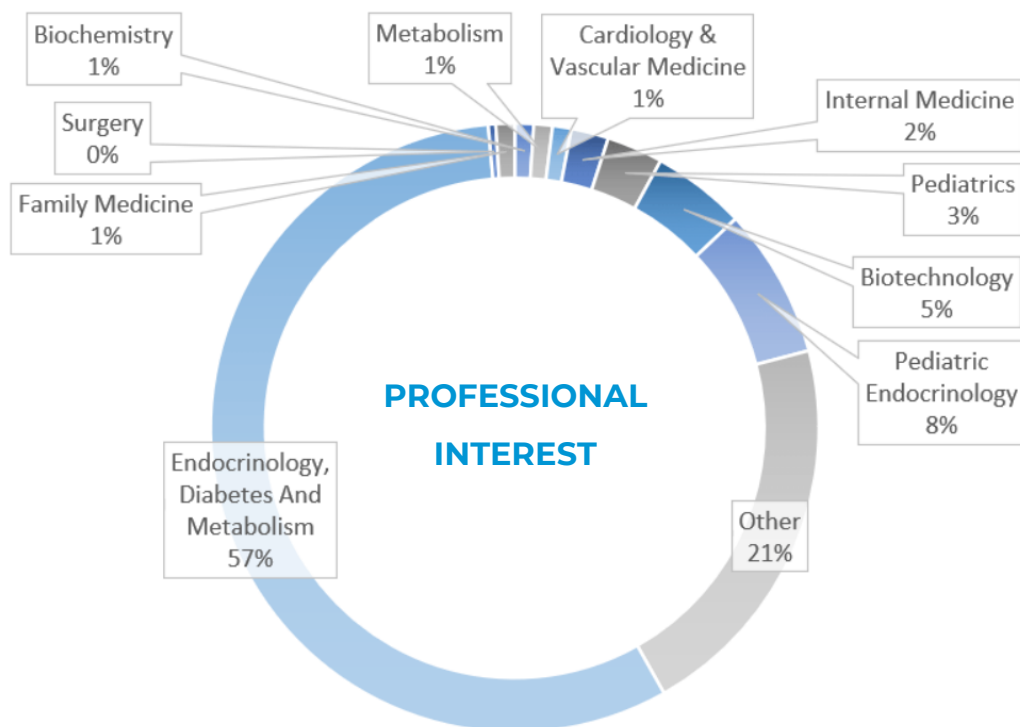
Biochemistry
1%

Metabolism
1%

Cardiology & Vascular Medicine
1%

Internal Medicine
2%

Surgery
0%

Pediatrics
3%

Family Medicine
1%

Biotechnology
5%

Pediatric Endocrinology
8%

PROFESSIONAL INTEREST

Endocrinology, Diabetes And Metabolism
57%

Other
21%